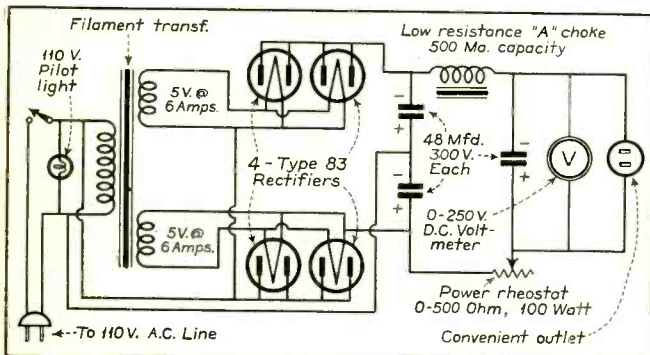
Filament transf.

110 V. Pilot light

5V.@ 6 Amps.

5V.@ 6 Amps.

4 - Type 83 Rectifiers

Low resistance "A" choke 500 Ma. capacity

48 Mfd. 300 V. Each

0-250 V. D.C. Voltmeter

V

Power rheostat 0-500 Ohm, 100 Watt

Convenient outlet

To 110 V. A.C. Line